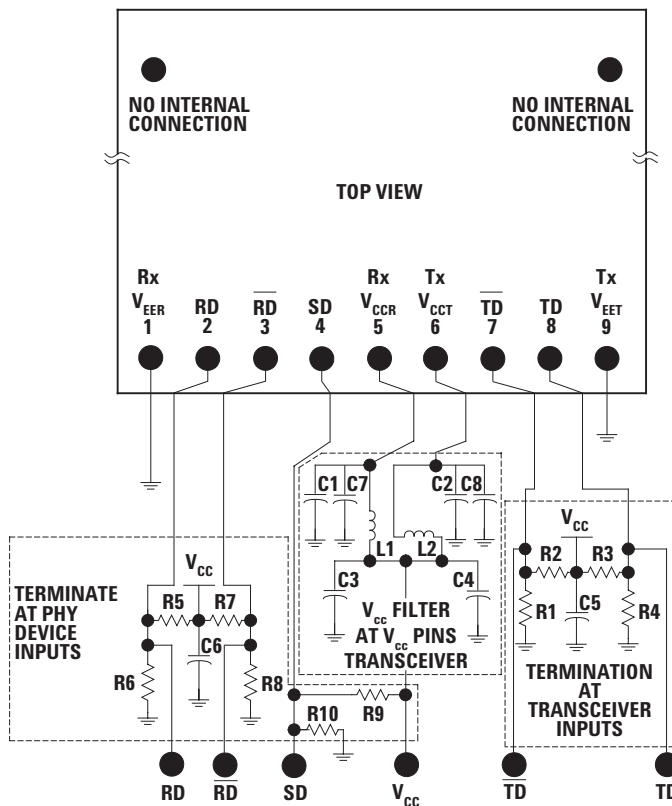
NO INTERNAL CONNECTION

NO INTERNAL CONNECTION

TOP VIEW

Rx $V_{EER}$ 1

RD 2

$\overline{RD}$ 3

SD 4

Rx $V_{CCR}$ 5

Tx $V_{CCT}$ 6

$\overline{TD}$ 7

TD 8

Tx $V_{EET}$ 9

C1 C7

C2 C8

L1 L2

C3

C4

$V_{cc}$ FILTER AT $V_{cc}$ PINS TRANSCEIVER

$V_{CC}$

R2 R3

R1 C5 R4

TERMINATION AT TRANSCEIVER INPUTS

TERMINATE AT PHY DEVICE INPUTS

$V_{CC}$

R5 R7

C6

R6

R8

R9

R10

RD

$\overline{RD}$

SD

$V_{CC}$

$\overline{TD}$

TD